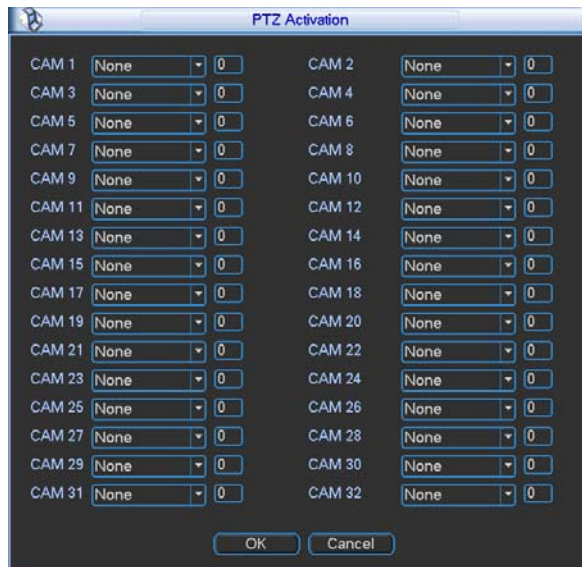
PTZ Activation

CAM 1 None 0
CAM 2 None 0
CAM 3 None 0
CAM 4 None 0
CAM 5 None 0
CAM 6 None 0
CAM 7 None 0
CAM 8 None 0
CAM 9 None 0
CAM 10 None 0
CAM 11 None 0
CAM 12 None 0
CAM 13 None 0
CAM 14 None 0
CAM 15 None 0
CAM 16 None 0
CAM 17 None 0
CAM 18 None 0
CAM 19 None 0
CAM 20 None 0
CAM 21 None 0
CAM 22 None 0
CAM 23 None 0
CAM 24 None 0
CAM 25 None 0
CAM 26 None 0
CAM 27 None 0
CAM 28 None 0
CAM 29 None 0
CAM 30 None 0
CAM 31 None 0
CAM 32 None 0

OK Cancel